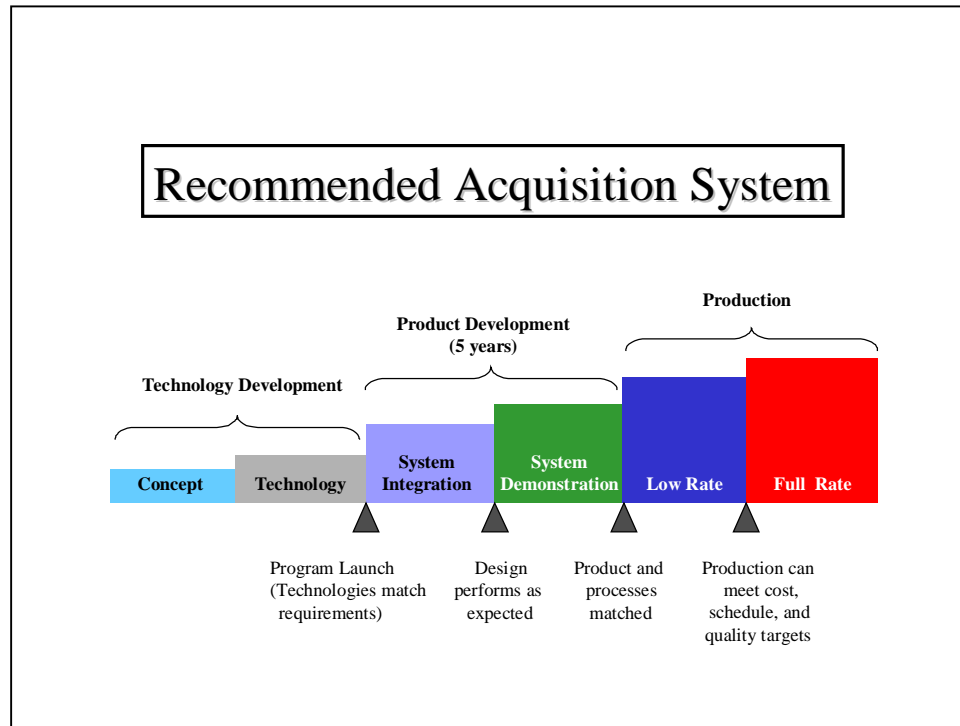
Recommended Acquisition System

Production

Product Development
(5 years)

Technology Development

Concept

Technology

System Integration

System Demonstration

Low Rate

Full Rate

Program Launch (Technologies match requirements)

Design performs as expected

Product and processes matched

Production can meet cost, schedule, and quality targets